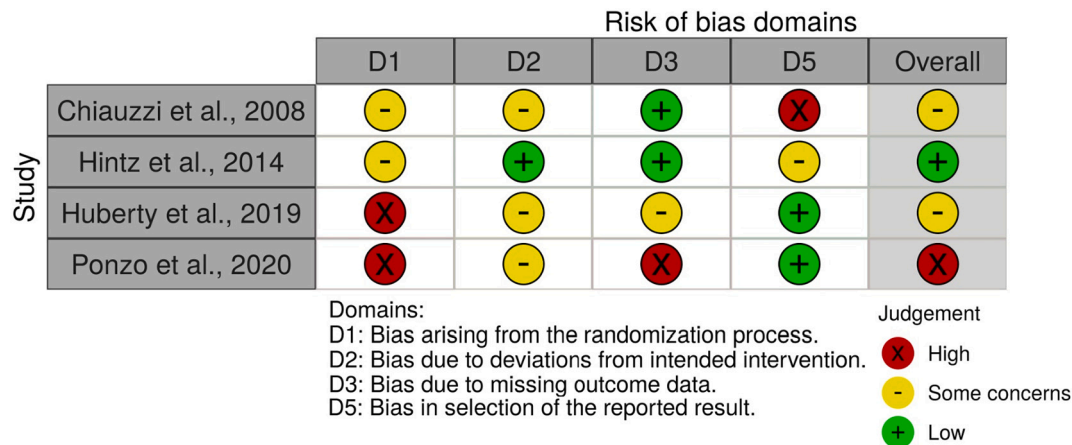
Risk of bias domains

Study

| | D1 | D2 | D3 | D5 | Overall |
|---|---|---|---|---|---|
| Chiauzzi et al., 2008 | - | - | + | X | - |
| Hintz et al., 2014 | - | + | + | - | + |
| Huberty et al., 2019 | X | - | - | + | - |
| Ponzo et al., 2020 | X | - | X | + | X |

Domains:
D1: Bias arising from the randomization process.
D2: Bias due to deviations from intended intervention.
D3: Bias due to missing outcome data.
D5: Bias in selection of the reported result.

Judgement
X High
- Some concerns
+ Low